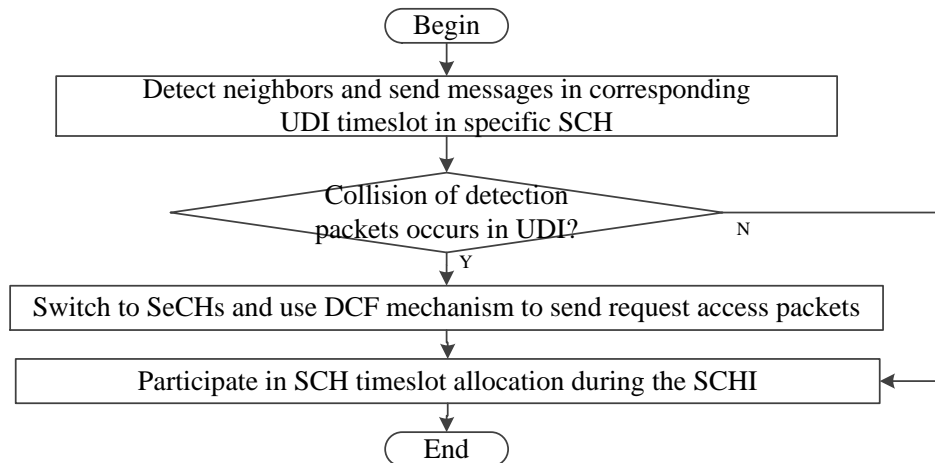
Begin

Detect neighbors and send messages in corresponding UDI timeslot in specific SCH

Collision of detection packets occurs in UDI?

N

Y

Switch to SeCHs and use DCF mechanism to send request access packets

Participate in SCH timeslot allocation during the SCHI

End